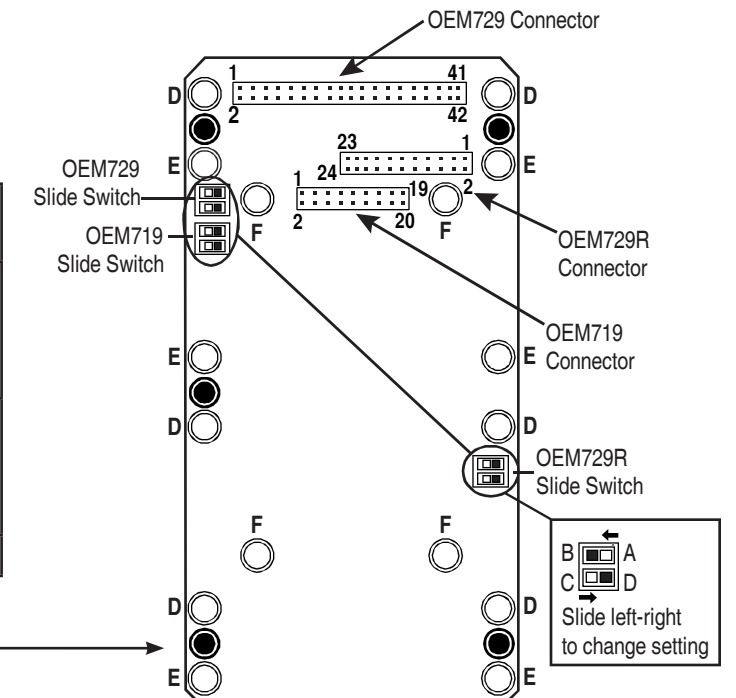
OEM729 Connector

1
41
2
42
D
D
E
E
23
1
24
2
1
19
2
20
OEM729 Slide Switch
OEM719 Slide Switch
F
F
OEM729R Connector
OEM719 Connector
E
E
D
D
OEM729R Slide Switch
F
F
B
A
C
D
Slide left-right to change setting
D
D
E
E